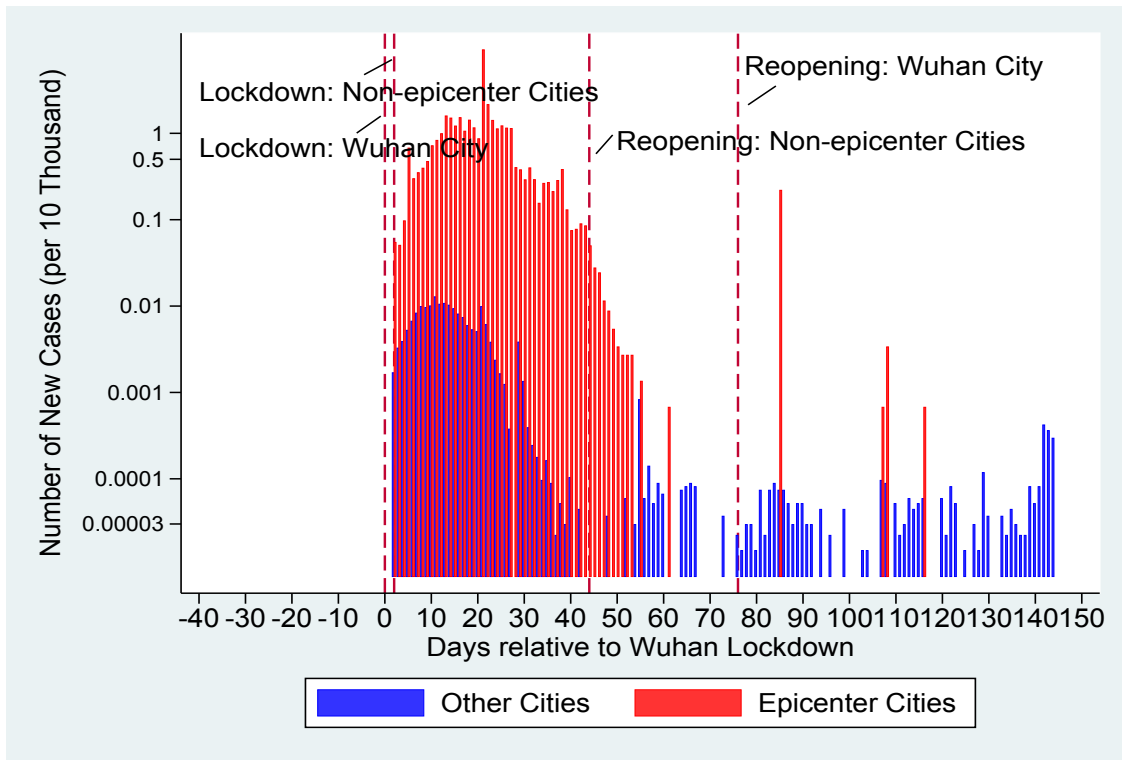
Lockdown: Non-epicenter Cities

Lockdown: Wuhan City

Reopening: Wuhan City

Reopening: Non-epicenter Cities

Number of New Cases (per 10 Thousand)

1
0.5
0.1
0.01
0.001
0.0001
0.00003

-40 -30 -20 -10 0 10 20 30 40 50 60 70 80 90 100 110 120 130 140 150

Days relative to Wuhan Lockdown

Other Cities

Epicenter Cities